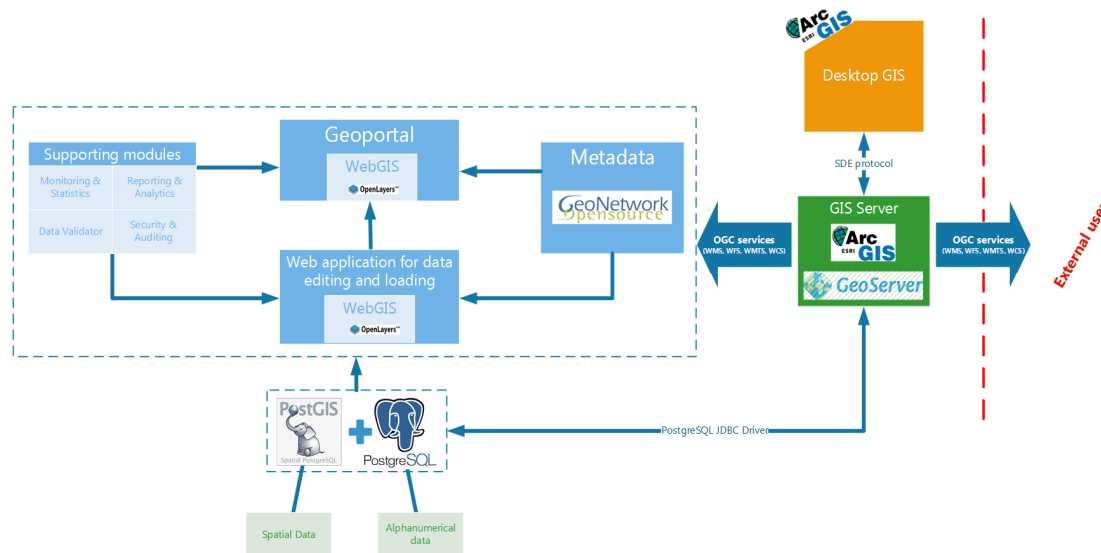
Arc ESRI GIS

Desktop GIS

Geoportal

WebGIS

OpenLayers™

Supporting modules

Monitoring & Statistics

Reporting & Analytics

Data Validator

Security & Auditing

Metadata

GeoNetwork opensource

SDE protocol

GIS Server

Arc ESRI GIS

GeoServer

OGC services (WMS, WFS, WMTS, WCS)

OGC services (WMS, WFS, WMTS, WCS)

External use

Web application for data editing and loading

WebGIS

OpenLayers™

PostGIS

Spatial PostgreSQL

PostgreSQL

PostgreSQL JDBC Driver

Spatial Data

Alphanumerical data